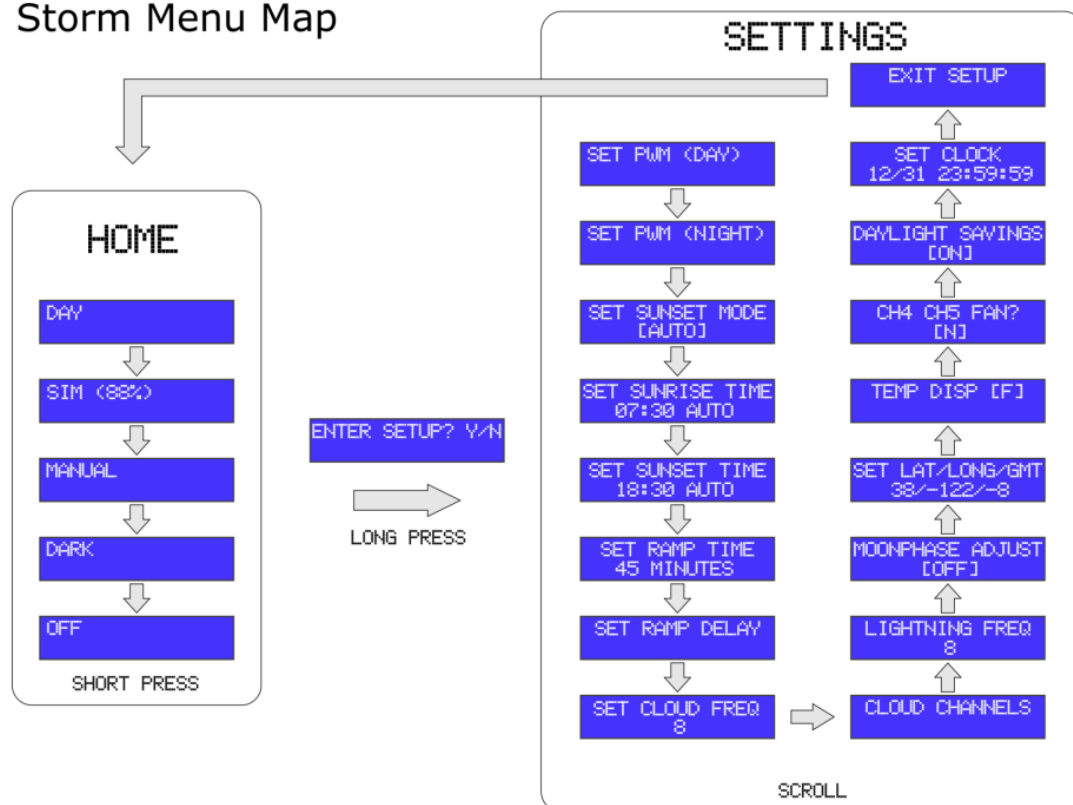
Storm Menu Map

HOME

DAY

SIM (88%)

MANUAL

DARK

OFF

SHORT PRESS

ENTER SETUP? Y/N

LONG PRESS

SETTINGS

SET PWM (DAY)

SET PWM (NIGHT)

SET SUNSET MODE [AUTO]

SET SUNRISE TIME 07:30 AUTO

SET SUNSET TIME 18:30 AUTO

SET RAMP TIME 45 MINUTES

SET RAMP DELAY

SET CLOUD FREQ 8

CLOUD CHANNELS

LIGHTNING FREQ 8

MOONPHASE ADJUST [OFF]

SET LAT/LONG/GMT 38/-122/-8

TEMP DISP [F]

CH4 CH5 FAN? [N]

DAYLIGHT SAVINGS [ON]

SET CLOCK 12/31 23:59:59

EXIT SETUP

SCROLL